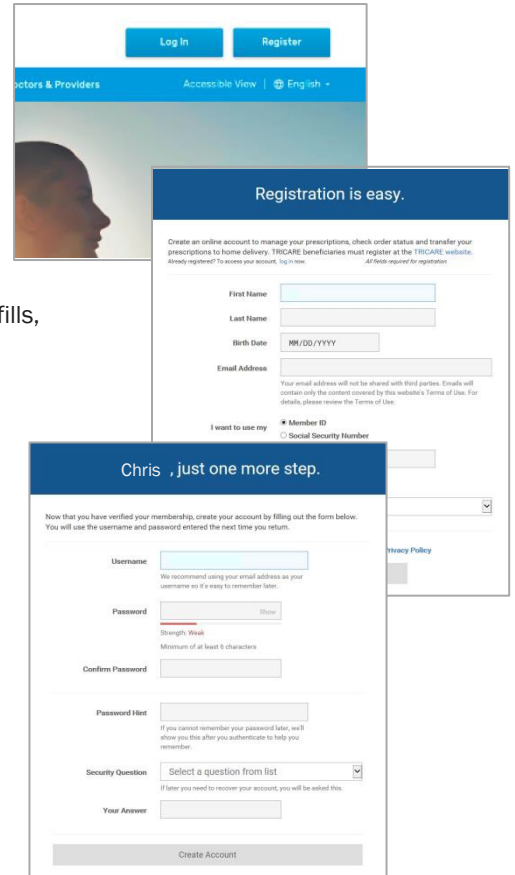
Log In

Register

octors & Providers

Accessible View | English

fills,

Registration is easy.

Create an online account to manage your prescriptions, check order status and transfer your prescriptions to home delivery. TRICARE beneficiaries must register at the TRICARE website.

Already registered? To access your account, log in now.

All fields required for registration

First Name

Last Name

Birth Date MM/DD/YYYY

Email Address

Your email address will not be shared with third parties. Emails will contain only the content covered by this website's Terms of Use. For details, please review the Terms of Use.

I want to use my

Member ID

Social Security Number

Privacy Policy

Chris , just one more step.

Now that you have verified your membership, create your account by filling out the form below. You will use the username and password entered the next time you return.

Username

We recommend using your email address as your username so it's easy to remember later.

Password

Show

Strength: Weak

Minimum of at least 6 characters

Confirm Password

Password Hint

If you cannot remember your password later, we'll show you this after you authenticate to help you remember.

Security Question

Select a question from list

If later you need to recover your account, you will be asked this.

Your Answer

Create Account